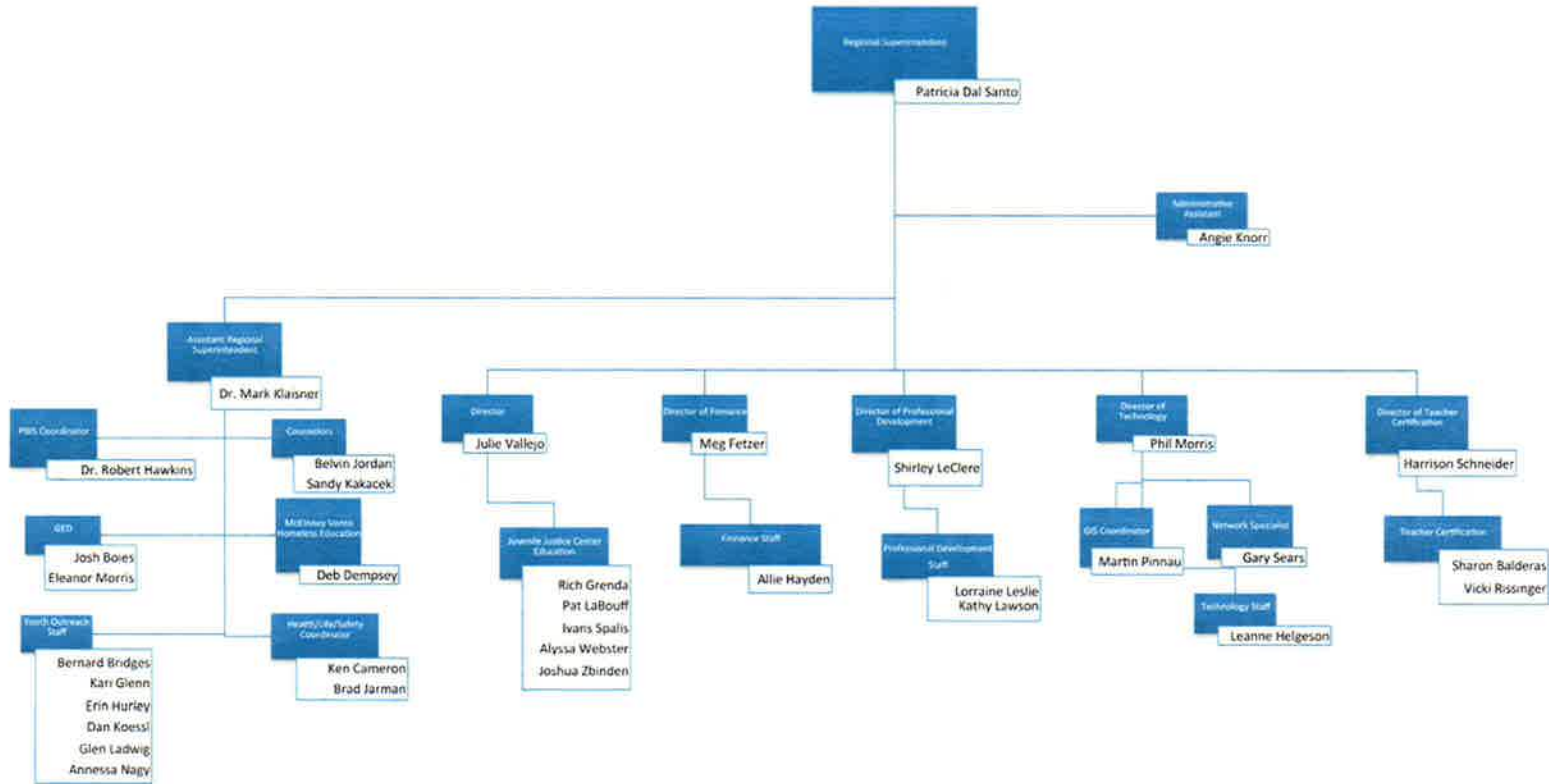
Regional Superintendent
Patricia Dal Santo

Administrative Assistant
Angie Knorr

Assistant Regional Superintendent
Dr. Mark Klaisner

PBIS Coordinator
Dr. Robert Hawkins

Counselors
Belvin Jordan
Sandy Kakacek

GED
Josh Boies
Eleanor Morris

McKinney Vento Homeless Education
Deb Dempsey

Youth Outreach Staff
Bernard Bridges
Kari Glenn
Erin Hurley
Dan Koessl
Glen Ladwig
Annessa Nagy

Health/Life/Safety Coordinator
Ken Cameron
Brad Jarman

Director
Julie Vallejo

Juvenile Justice Center Education
Rich Grenda
Pat LaBouff
Ivans Spalis
Alyssa Webster
Joshua Zbinden

Director of Finance
Meg Fetzer

Finance Staff
Allie Hayden

Director of Professional Development
Shirley LeClere

Professional Development Staff
Lorraine Leslie
Kathy Lawson

Director of Technology
Phil Morris

GIS Coordinator
Martin Pinnau

Network Specialist
Gary Sears

Technology Staff
Leanne Helgeson

Director of Teacher Certification
Harrison Schneider

Teacher Certification
Sharon Balderas
Vicki Rissinger